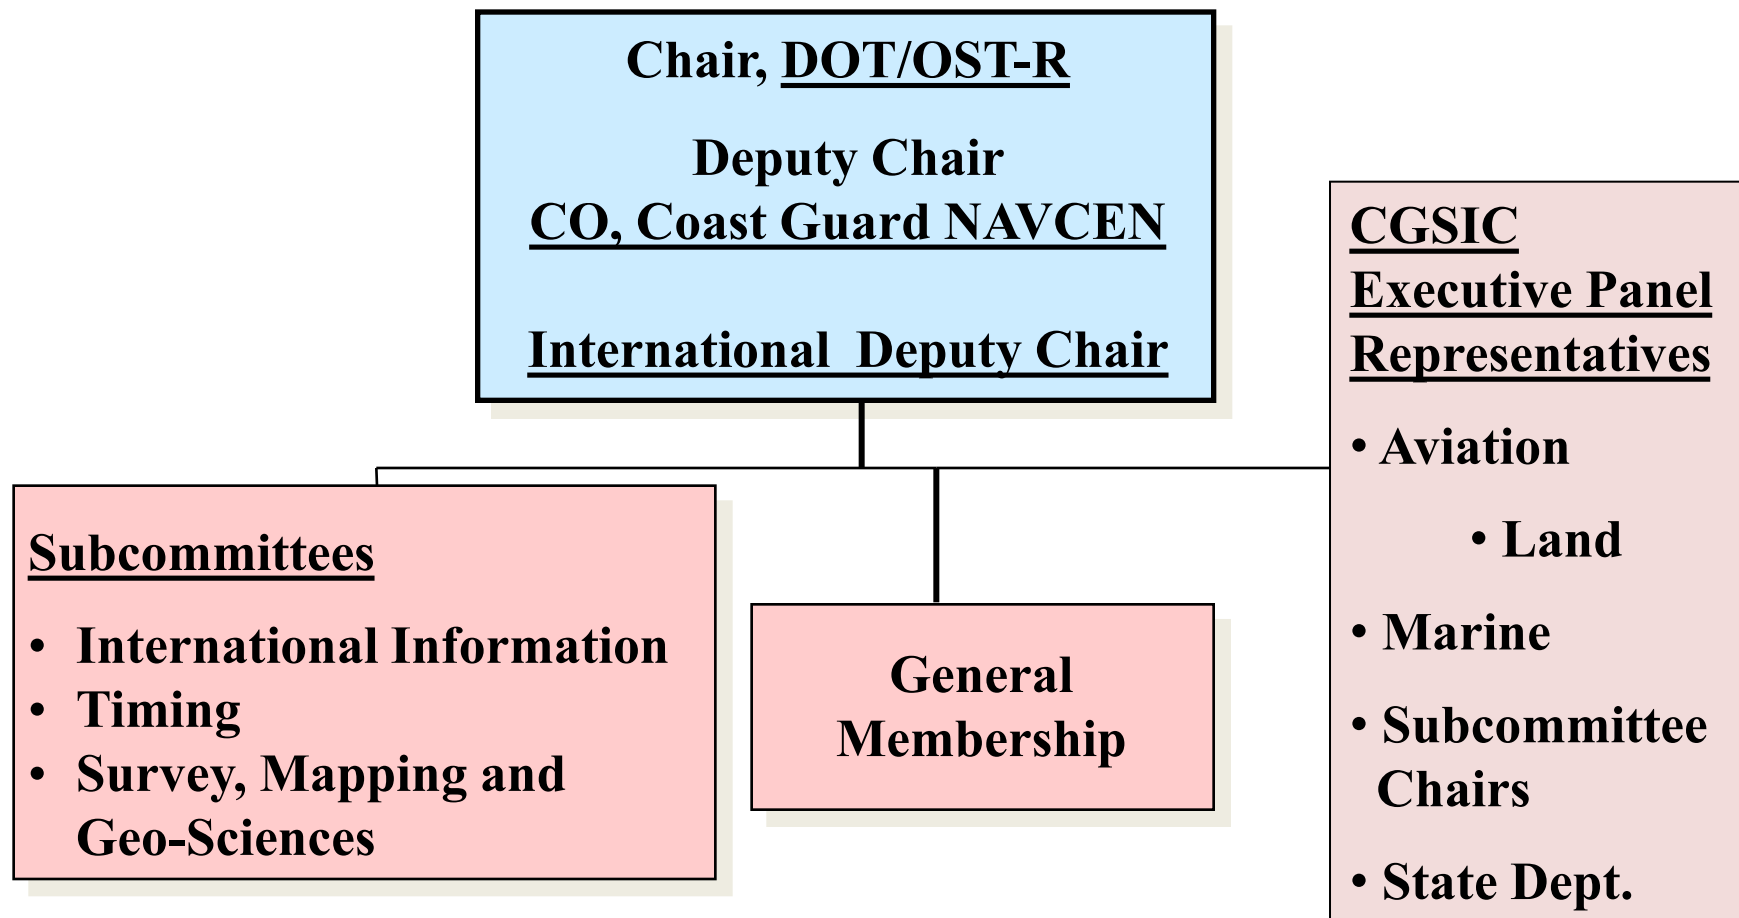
Chair, DOT/OST-R

Deputy Chair
CO, Coast Guard NAVCEN

International Deputy Chair

CGSIC
Executive Panel
Representatives

• Aviation

• Land

• Marine

• Subcommittee Chairs

• State Dept.

Subcommittees

• International Information
• Timing
• Survey, Mapping and Geo-Sciences

General Membership